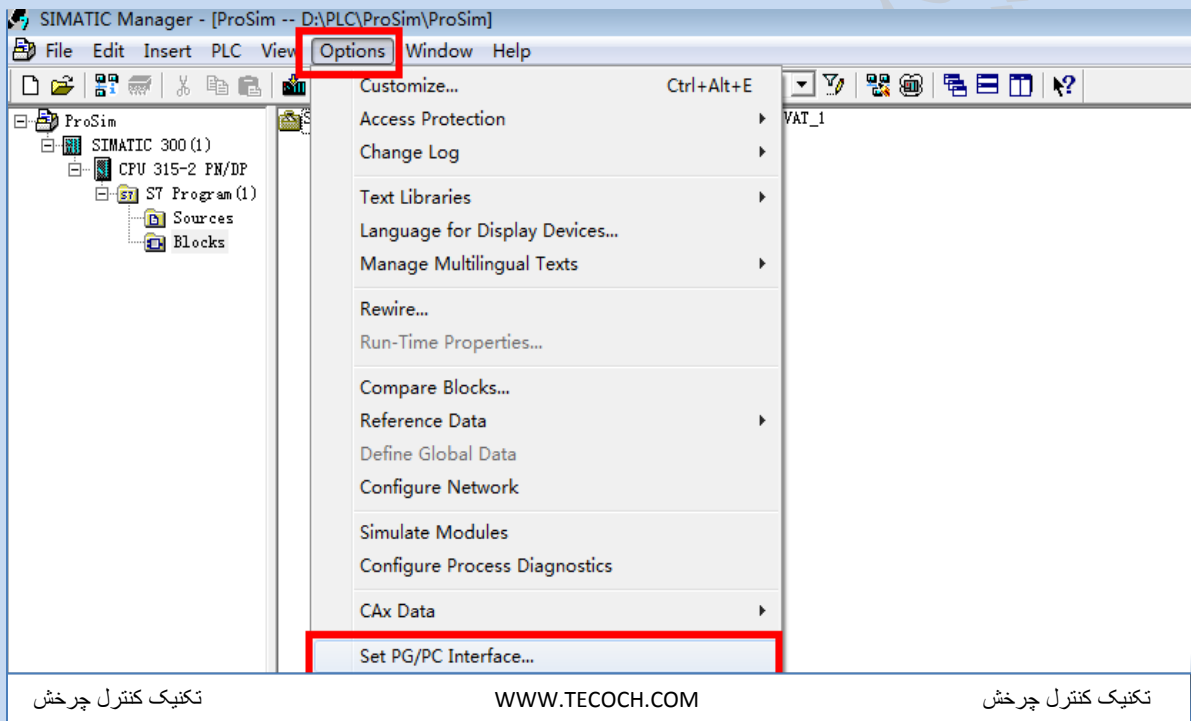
SIMATIC Manager - [ProSim -- D:\PLC\ProSim\ProSim]

File Edit Insert PLC View Options Window Help

ProSim
SIMATIC 300(1)
CPU 315-2 PN/DP
S7 Program(1)
Sources
Blocks

VAT_1

Customize... Ctrl+Alt+E
Access Protection
Change Log
Text Libraries
Language for Display Devices...
Manage Multilingual Texts
Rewire...
Run-Time Properties...
Compare Blocks...
Reference Data
Define Global Data
Configure Network
Simulate Modules
Configure Process Diagnostics
CAx Data
Set PG/PC Interface...

تکنیک کنترل چرخش WWW.TECOCH.COM تکنیک کنترل چرخش